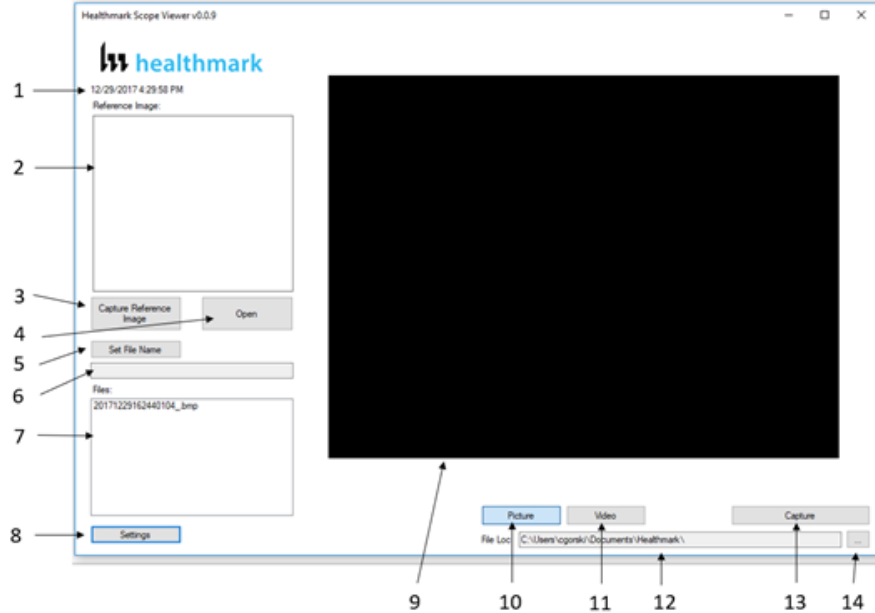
Healthmark Scope Viewer v0.0.9

healthmark

1
12/29/2017 4:29:58 PM
Reference Image:

2

3
Capture Reference Image

4
Open

5
Set File Name

6
Files:

7
20171229162440104_.bmp

8
Settings

Picture
Video
Capture
File Loc
C:\Users\cgorski\Documents\Healthmark\
...

9
10
11
12
13
14